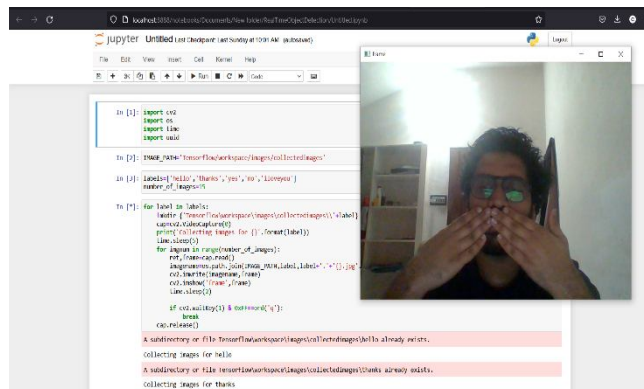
localhost:8888/notebooks/Documents/New folder/RealTimeObjectDetection/Untitled.ipynb

jupyter Untitled Last Checkpoint: Last Sunday at 10:01 AM (autosaved)

Logout

File Edit View Insert Cell Kernel Help

Run C Code

frame

In [1]: import cv2
import os
import time
import uuid

In [2]: IMAGE_PATH='Tensorflow/workspace/images/collectedimages'

In [3]: labels=['hello','thanks','yes','no','iloveyou']
number_of_images=15

In [*]: for label in labels:
    !mkdir {'Tensorflow\workspace\images\collectedimages\\'+label}
    cap=cv2.VideoCapture(0)
    print('Collecting images for {}'.format(label))
    time.sleep(5)
    for imgnum in range(number_of_images):
        ret,frame=cap.read()
        imagename=os.path.join(IMAGE_PATH,label,label+'.'+'{}.jpg'
        cv2.imwrite(imagename,frame)
        cv2.imshow('frame',frame)
        time.sleep(2)

        if cv2.waitKey(1) & 0xFF==ord('q'):
            break
    cap.release()

A subdirectory or file Tensorflow\workspace\images\collectedimages\hello already exists.

Collecting images for hello

A subdirectory or file Tensorflow\workspace\images\collectedimages\thanks already exists.

Collecting images for thanks